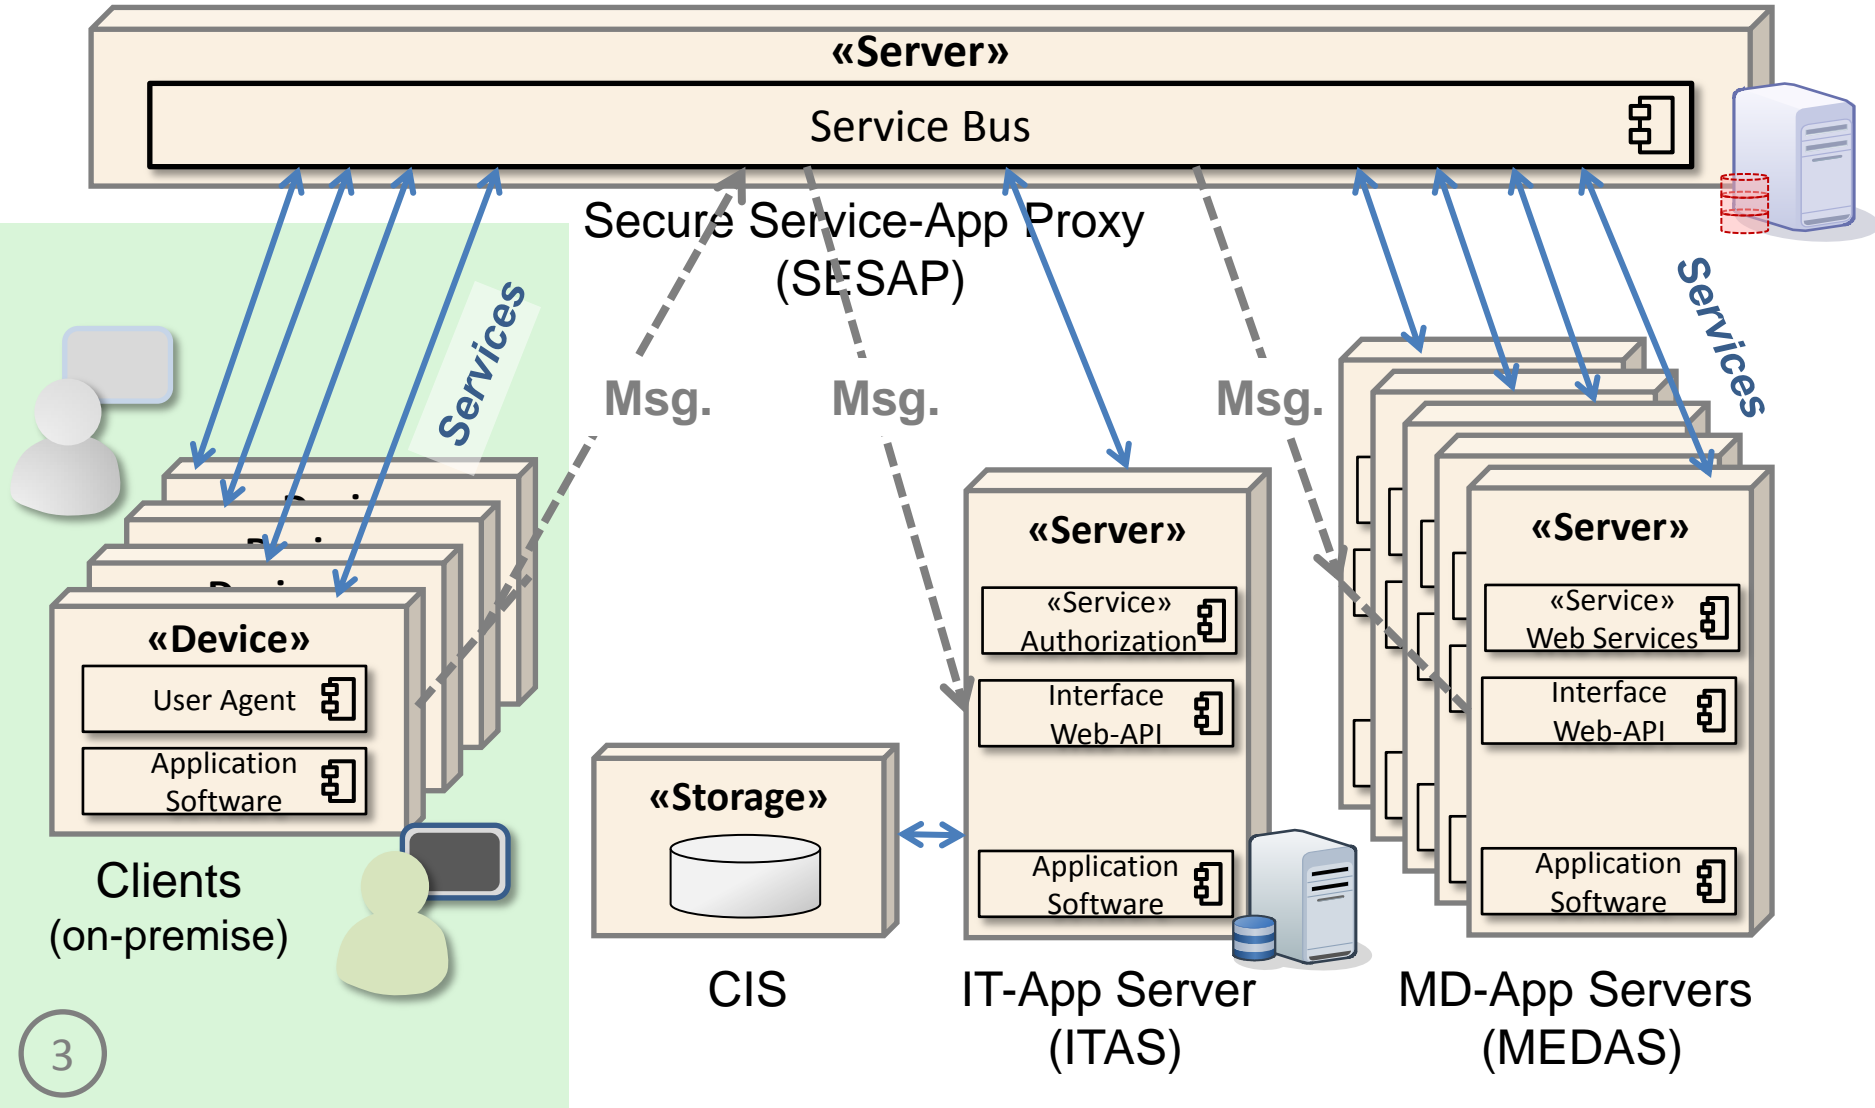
«Server»
Service Bus

Secure Service-App Proxy
(SESAP)

Services

Msg.

Msg.

Msg.

Services

«Device»
User Agent
Application Software

Clients
(on-premise)

«Storage»

CIS

«Server»
«Service»
Authorization
Interface
Web-API
Application
Software

IT-App Server
(ITAS)

«Server»
«Service»
Web Services
Interface
Web-API
Application
Software

MD-App Servers
(MEDAS)

3